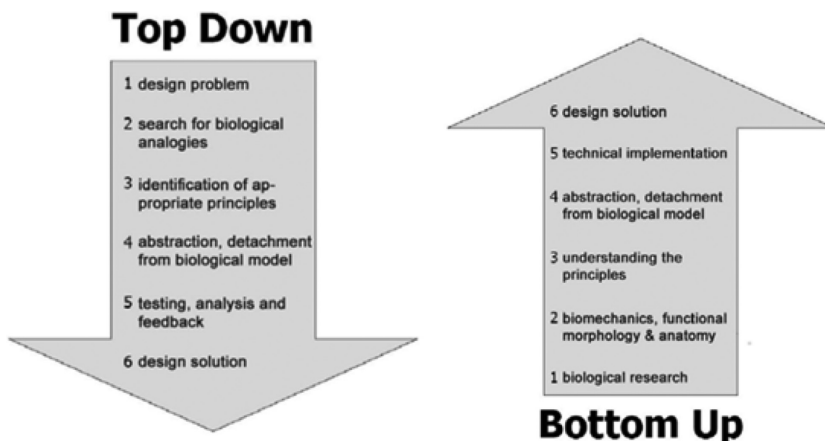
Top Down

1 design problem

2 search for biological analogies

3 identification of appropriate principles

4 abstraction, detachment from biological model

5 testing, analysis and feedback

6 design solution

6 design solution

5 technical implementation

4 abstraction, detachment from biological model

3 understanding the principles

2 biomechanics, functional morphology & anatomy

1 biological research

Bottom Up